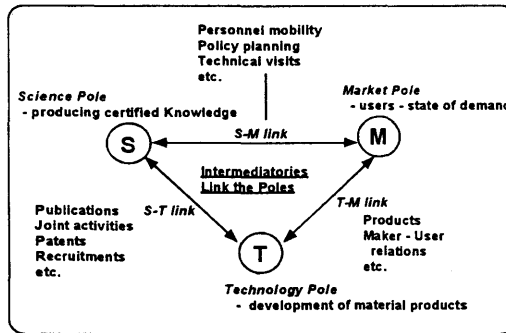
Personnel mobility
Policy planning
Technical visits
etc.

Science Pole
- producing certified Knowledge

Market Pole
- users - state of demand

S-M link

S

M

Intermediatories
Link the Poles

S-T link

T-M link

Publications
Joint activities
Patents
Recruitments
etc.

Products
Maker - User relations
etc.

T

Technology Pole
- development of material products